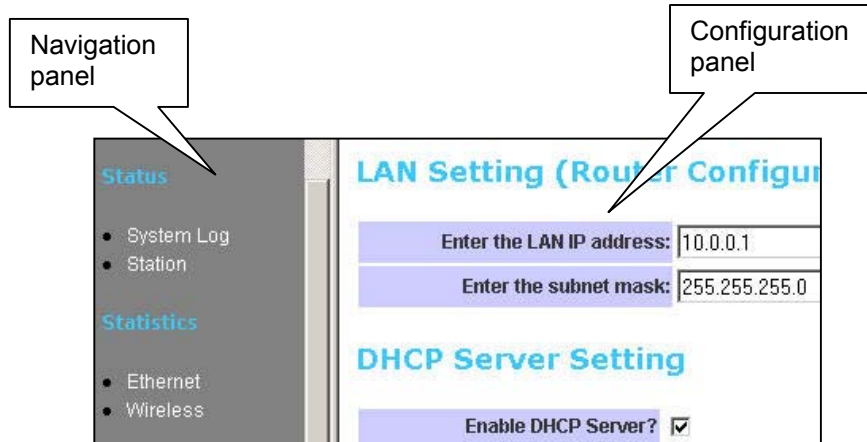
Navigation panel

Configuration panel

Status

- System Log
- Station

Statistics

- Ethernet
- Wireless

LAN Setting (Router Configur

| Enter the LAN IP address: | 10.0.0.1 |
|---|---|
| Enter the subnet mask: | 255.255.255.0 |

DHCP Server Setting

Enable DHCP Server? ☑